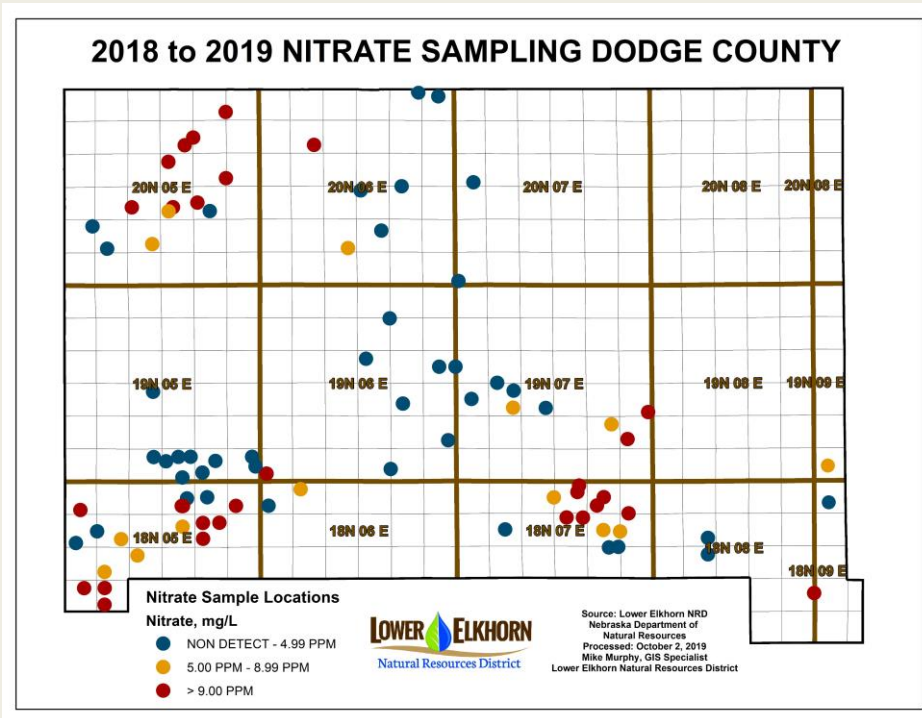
2018 to 2019 NITRATE SAMPLING DODGE COUNTY

20N 05 E
20N 06 E
20N 07 E
20N 08 E
20N 08 E

19N 05 E
19N 06 E
19N 07 E
19N 08 E
19N 09 E

18N 05 E
18N 06 E
18N 07 E
18N 08 E
18N 09 E

Nitrate Sample Locations
Nitrate, mg/L
NON DETECT - 4.99 PPM
5.00 PPM - 8.99 PPM
> 9.00 PPM

LOWER ELKHORN
Natural Resources District

Source: Lower Elkhorn NRD
Nebraska Department of Natural Resources
Processed: October 2, 2019
Mike Murphy, GIS Specialist
Lower Elkhorn Natural Resources District